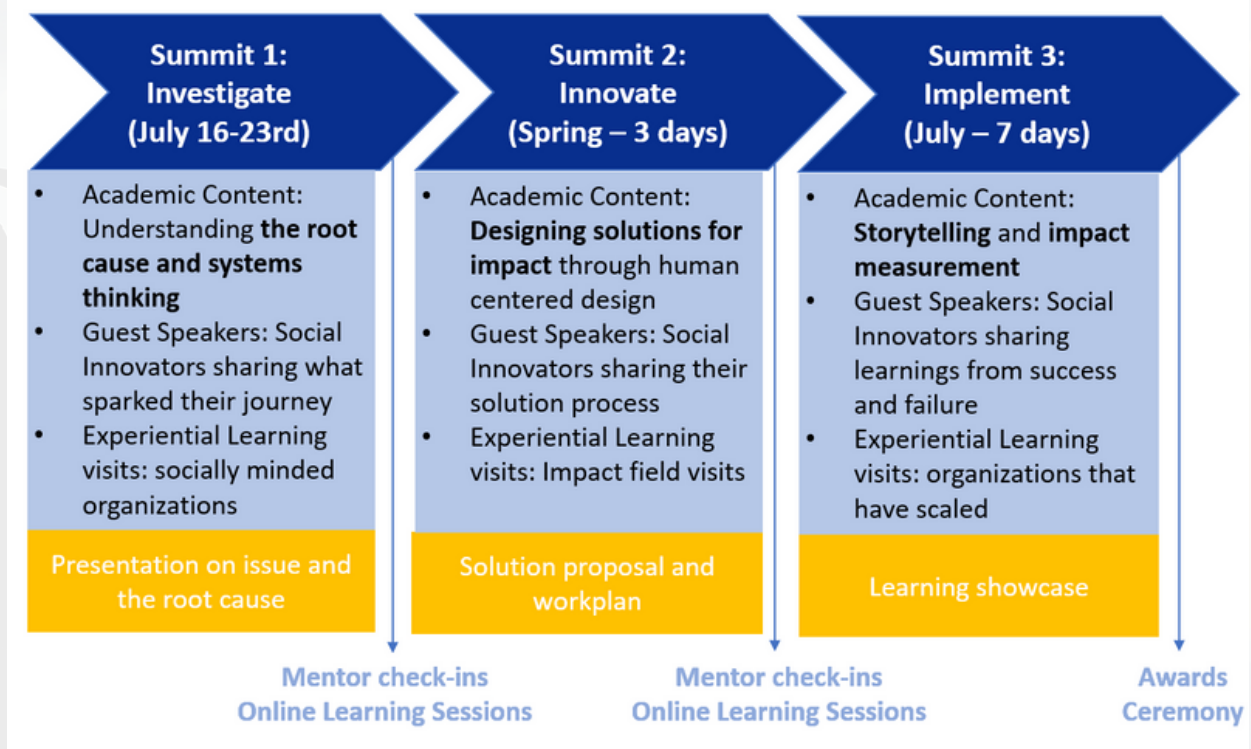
Summit 1: Investigate (July 16-23rd)

- Academic Content: Understanding **the root cause and systems thinking**
- Guest Speakers: Social Innovators sharing what sparked their journey
- Experiential Learning visits: socially minded organizations

Presentation on issue and the root cause

Summit 2: Innovate (Spring – 3 days)

- Academic Content: **Designing solutions for impact** through human centered design
- Guest Speakers: Social Innovators sharing their solution process
- Experiential Learning visits: Impact field visits

Solution proposal and workplan

Summit 3: Implement (July – 7 days)

- Academic Content: **Storytelling** and **impact measurement**
- Guest Speakers: Social Innovators sharing learnings from success and failure
- Experiential Learning visits: organizations that have scaled

Learning showcase

Mentor check-ins
Online Learning Sessions

Mentor check-ins
Online Learning Sessions

Awards Ceremony